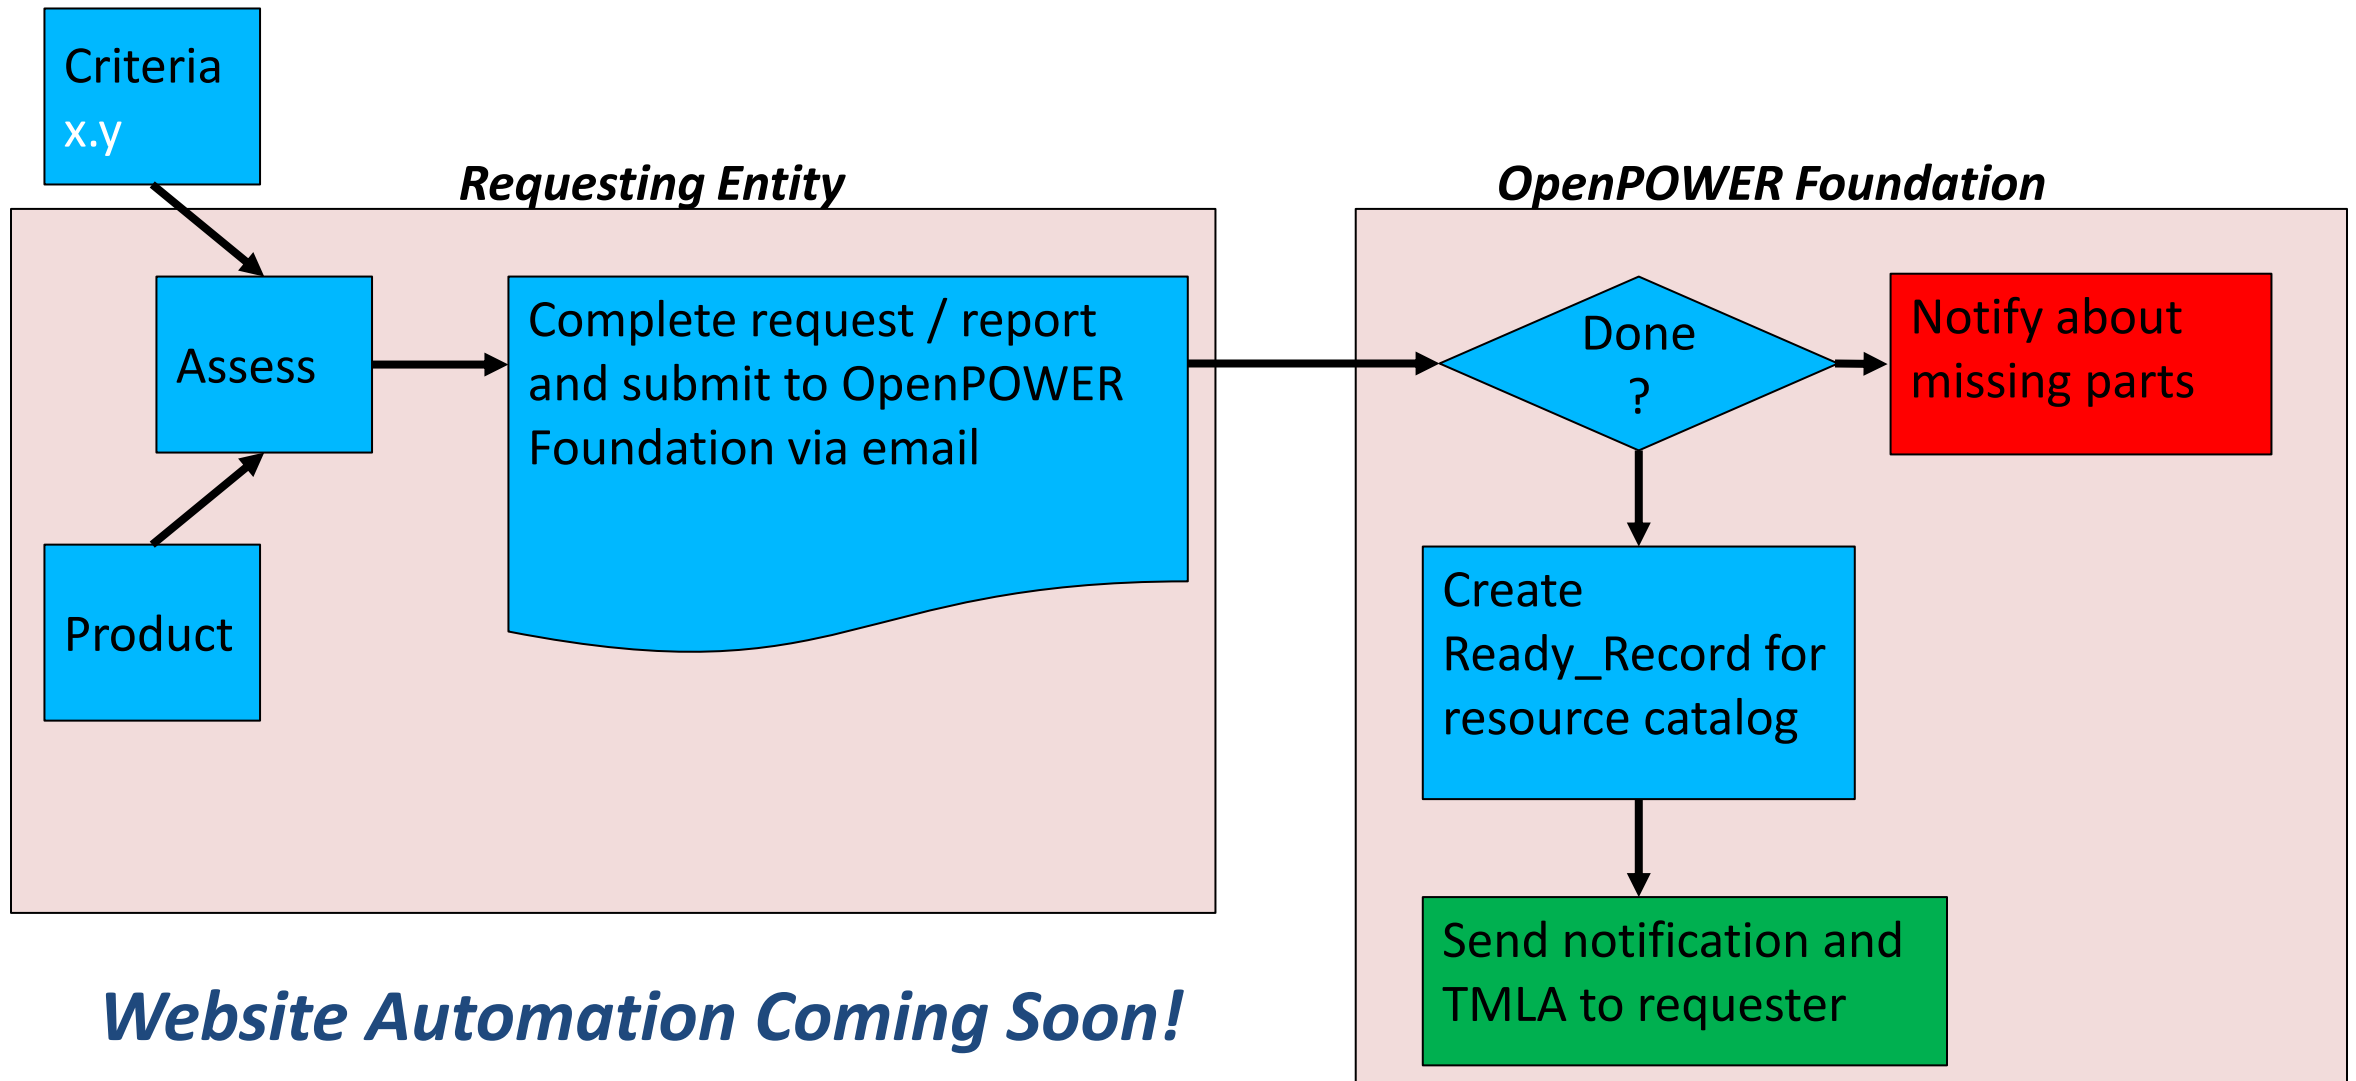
Criteria x.y

Requesting Entity

Assess

Product

Complete request / report and submit to OpenPOWER Foundation via email

OpenPOWER Foundation

Done ?

Notify about missing parts

Create Ready_Record for resource catalog

Send notification and TMLA to requester

Website Automation Coming Soon!